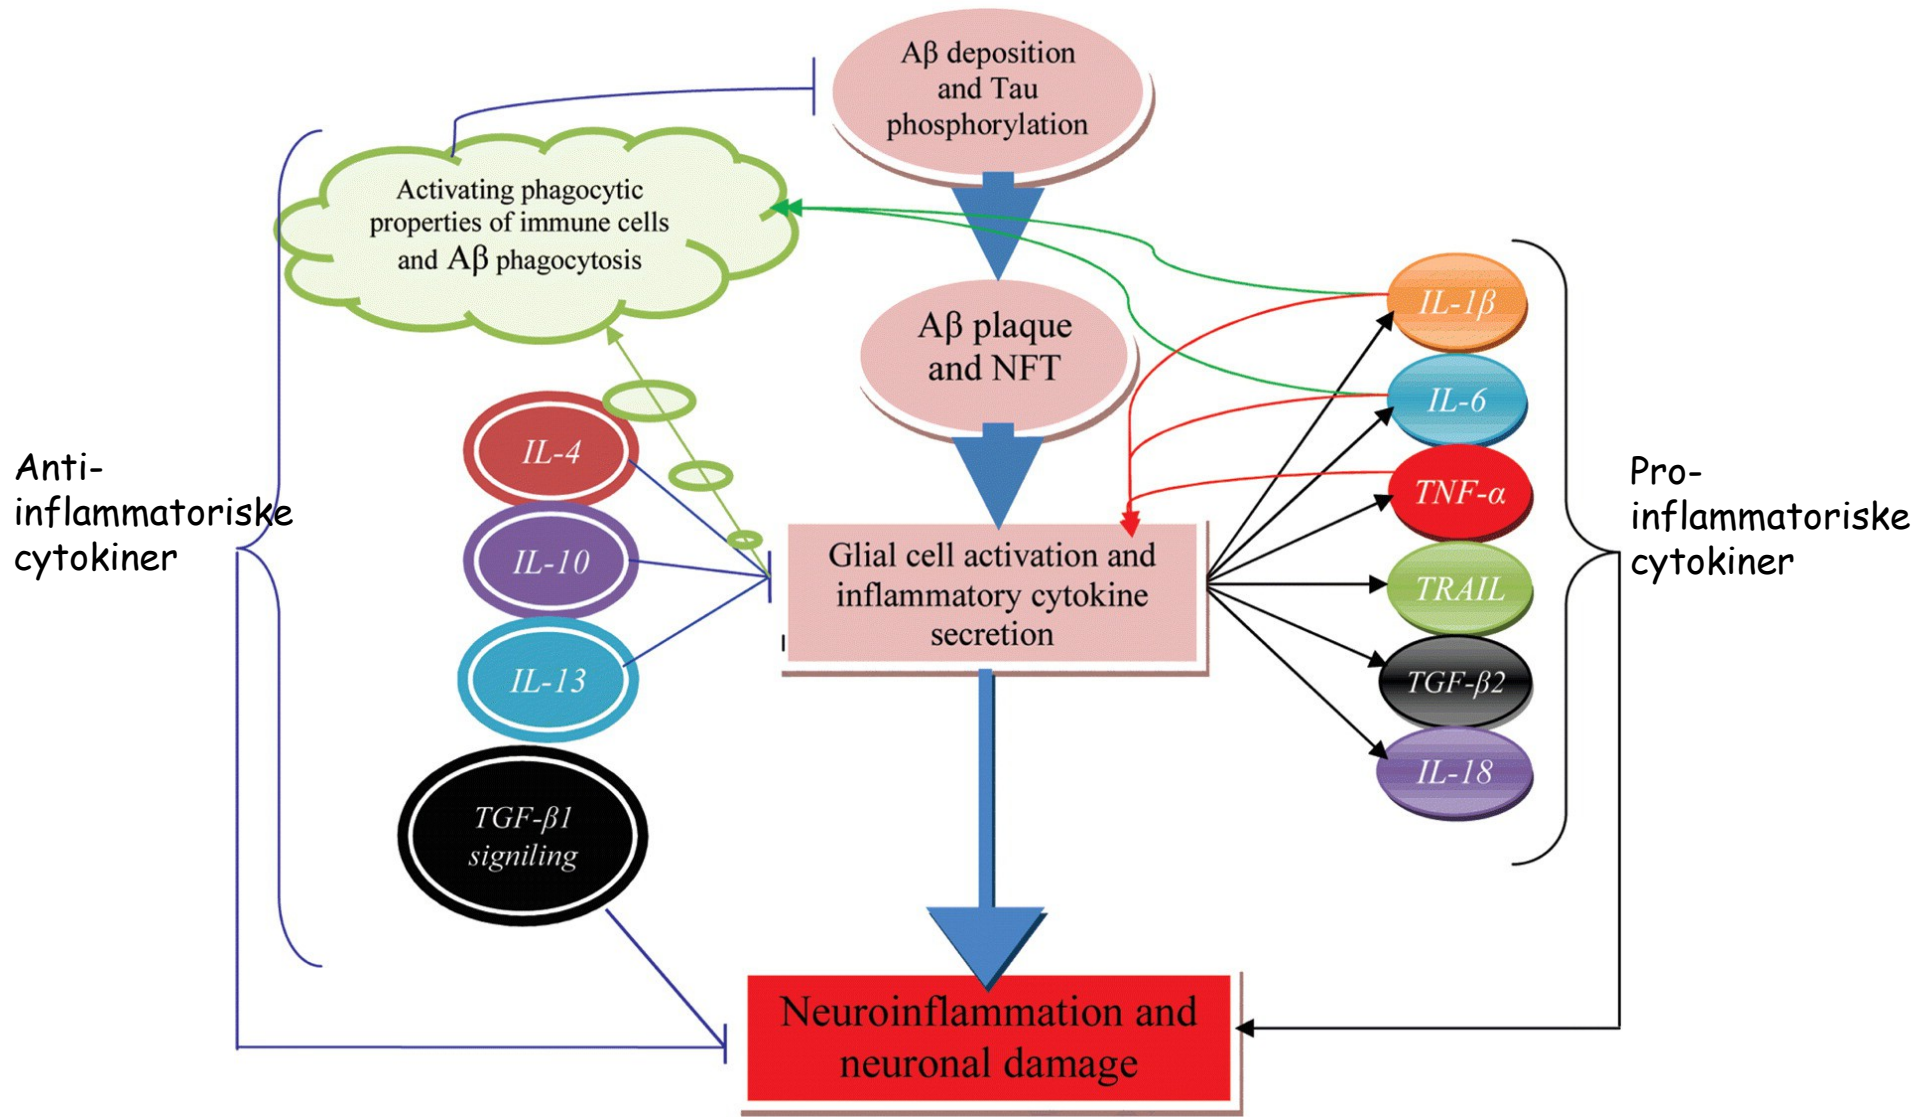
Aβ deposition and Tau phosphorylation

Activating phagocytic properties of immune cells and Aβ phagocytosis

Aβ plaque and NFT

Anti-inflammatoriske cytokiner

IL-4

IL-10

IL-13

TGF-β1 signiling

Glial cell activation and inflammatory cytokine secretion

IL-1β

IL-6

TNF-α

TRAIL

TGF-β2

IL-18

Pro-inflammatoriske cytokiner

Neuroinflammation and neuronal damage